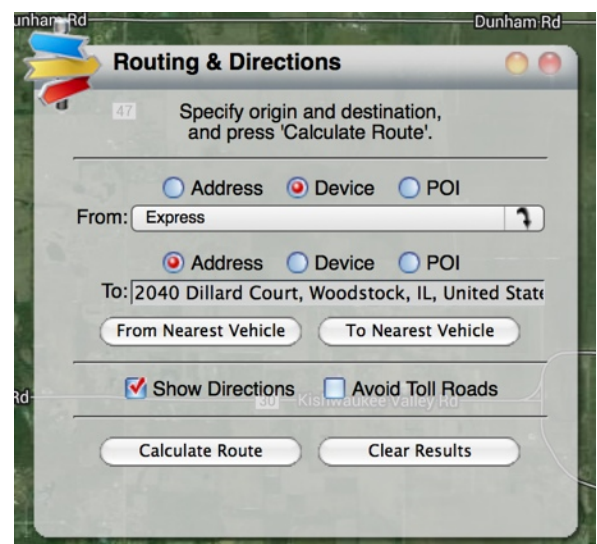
unham Rd
Dunham Rd

Routing & Directions

47

Specify origin and destination, and press 'Calculate Route'.

Address Device POI

From: Express

Address Device POI

To: 2040 Dillard Court, Woodstock, IL, United State

From Nearest Vehicle
To Nearest Vehicle

Rd

Show Directions
Avoid Toll Roads

30 Kishwaukee Valley Rd

Calculate Route
Clear Results